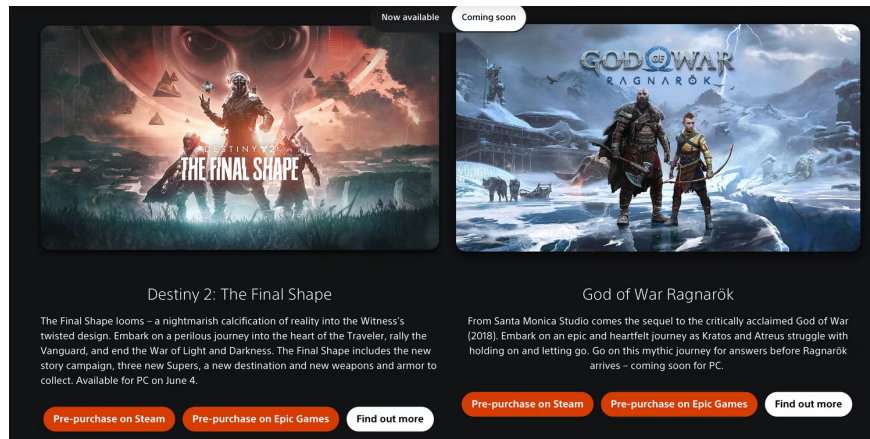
Now available Coming soon

DESTINY 2
THE FINAL SHAPE

GOD OF WAR RAGNARÖK

Destiny 2: The Final Shape

The Final Shape looms – a nightmarish calcification of reality into the Witness's twisted design. Embark on a perilous journey into the heart of the Traveler, rally the Vanguard, and end the War of Light and Darkness. The Final Shape includes the new story campaign, three new Supers, a new destination and new weapons and armor to collect. Available for PC on June 4.

Pre-purchase on Steam Pre-purchase on Epic Games Find out more

God of War Ragnarök

From Santa Monica Studio comes the sequel to the critically acclaimed God of War (2018). Embark on an epic and heartfelt journey as Kratos and Atreus struggle with holding on and letting go. Go on this mythic journey for answers before Ragnarök arrives – coming soon for PC.

Pre-purchase on Steam Pre-purchase on Epic Games Find out more